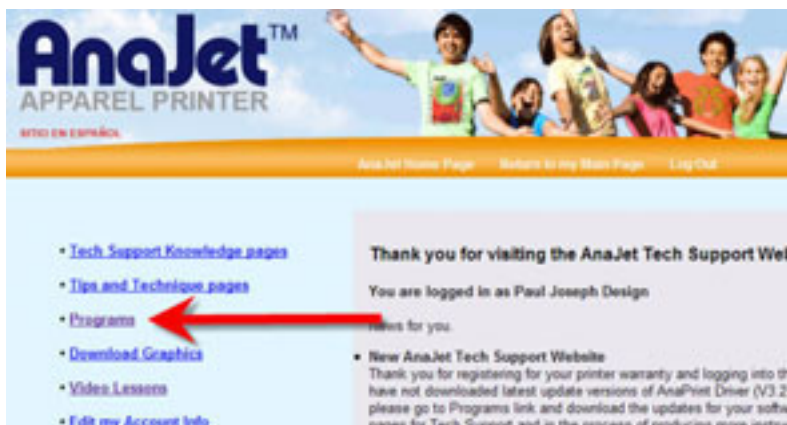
AnaJet™
APPAREL PRINTER
SITIO EN ESPAÑOL

AnaJet Home Page | Return to my Main Page | Log Out

• Tech Support Knowledge pages
• Tips and Technique pages
• Programs
• Download Graphics
• Video Lessons
• Edit my Account Info

Thank you for visiting the AnaJet Tech Support We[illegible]

You are logged in as Paul Joseph Design

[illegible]ews for you.

• New AnaJet Tech Support Website
Thank you for registering for your printer warranty and logging into th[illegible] have not downloaded latest update versions of AnaPrint Driver (V3.2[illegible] please go to Programs link and download the updates for your soft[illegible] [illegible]